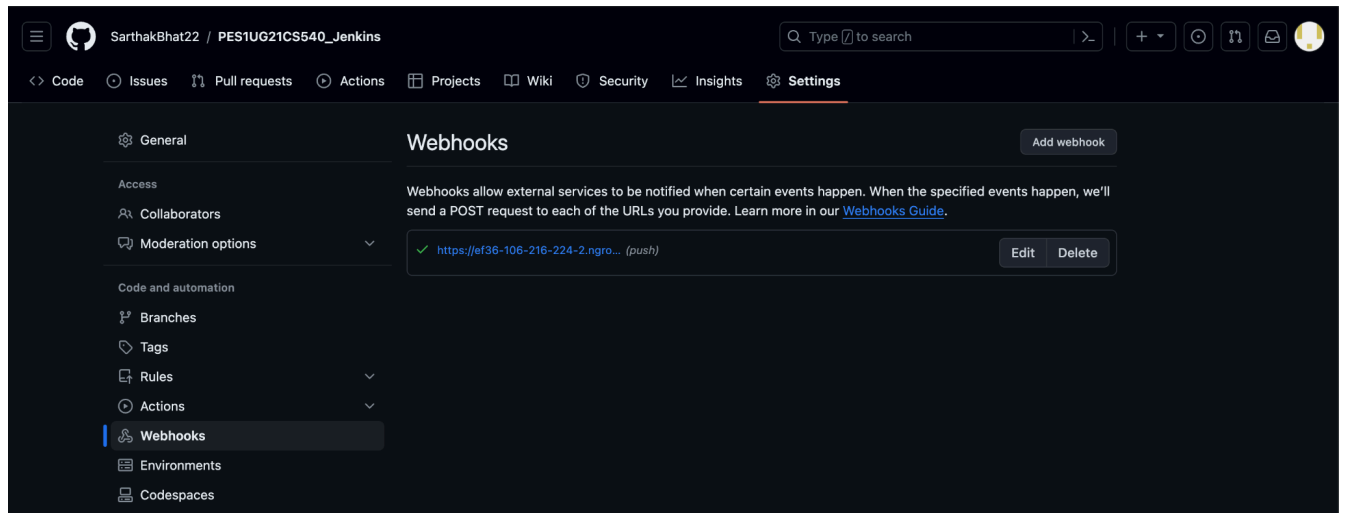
SarthakBhat22 / PES1UG21CS540_Jenkins

Type / to search

Code Issues Pull requests Actions Projects Wiki Security Insights Settings

General

Access

Collaborators

Moderation options

Code and automation

Branches

Tags

Rules

Actions

Webhooks

Environments

Codespaces

Webhooks

Add webhook

Webhooks allow external services to be notified when certain events happen. When the specified events happen, we'll send a POST request to each of the URLs you provide. Learn more in our Webhooks Guide.

https://ef36-106-216-224-2.ngro... (push)

Edit Delete